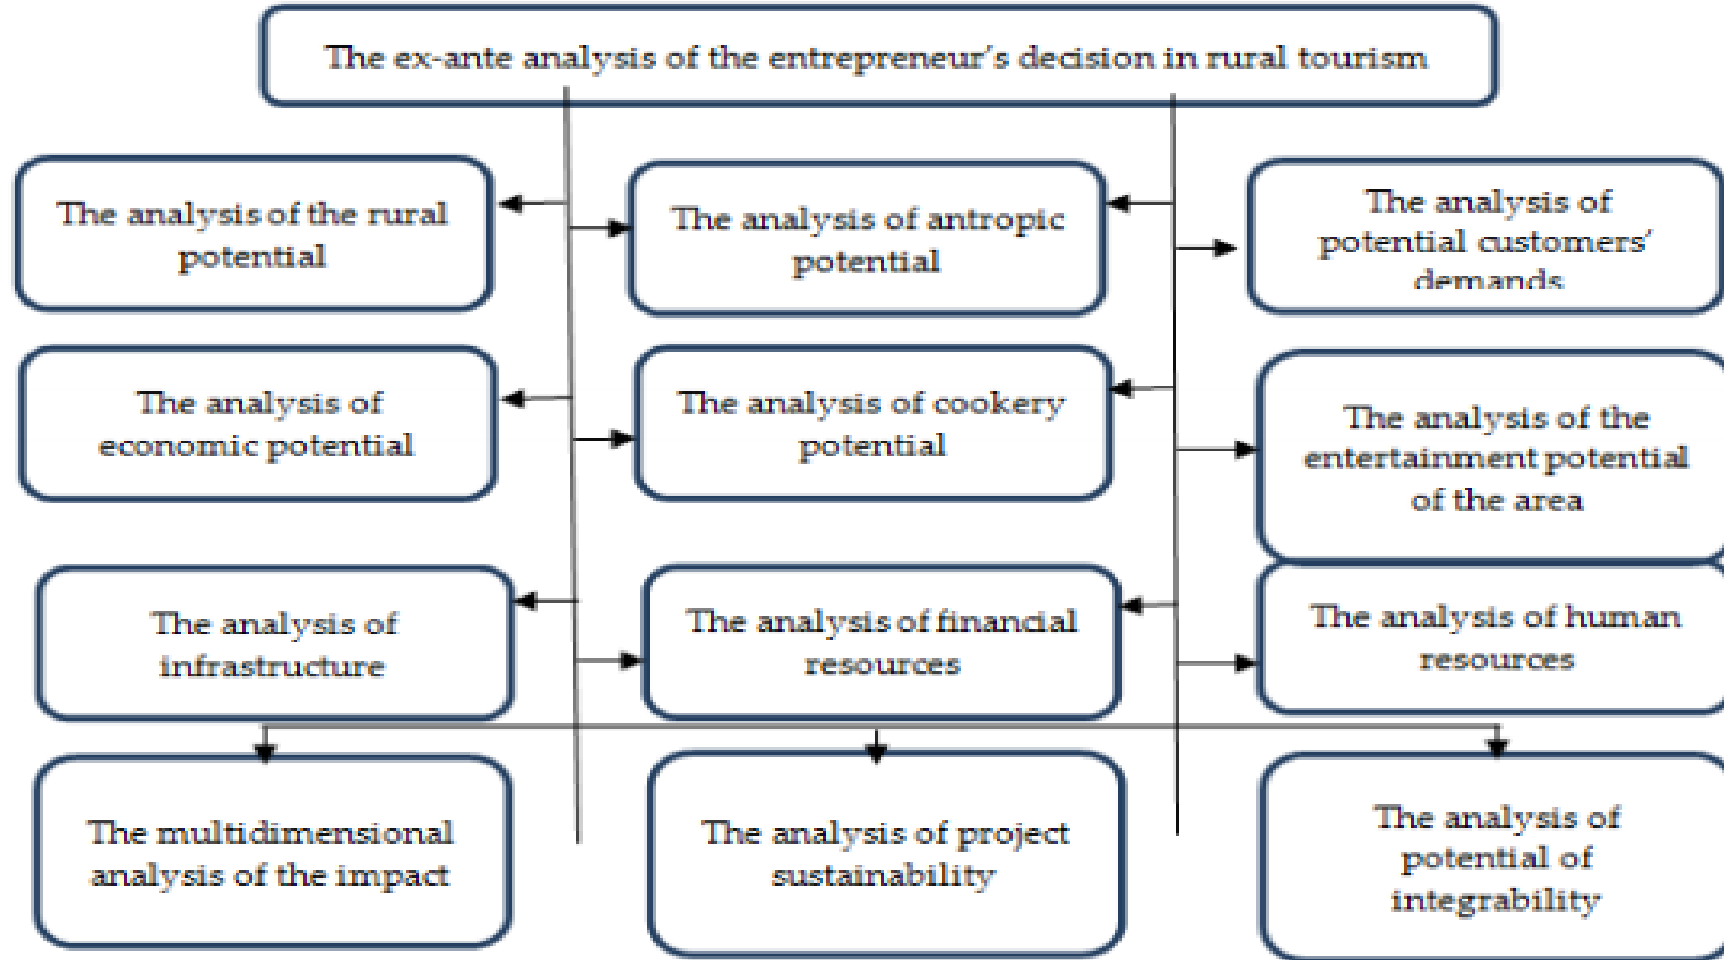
The ex-ante analysis of the entrepreneur's decision in rural tourism

The analysis of the rural potential

The analysis of antropic potential

The analysis of potential customers' demands

The analysis of economic potential

The analysis of cookery potential

The analysis of the entertainment potential of the area

The analysis of infrastructure

The analysis of financial resources

The analysis of human resources

The multidimensional analysis of the impact

The analysis of project sustainability

The analysis of potential of integrability